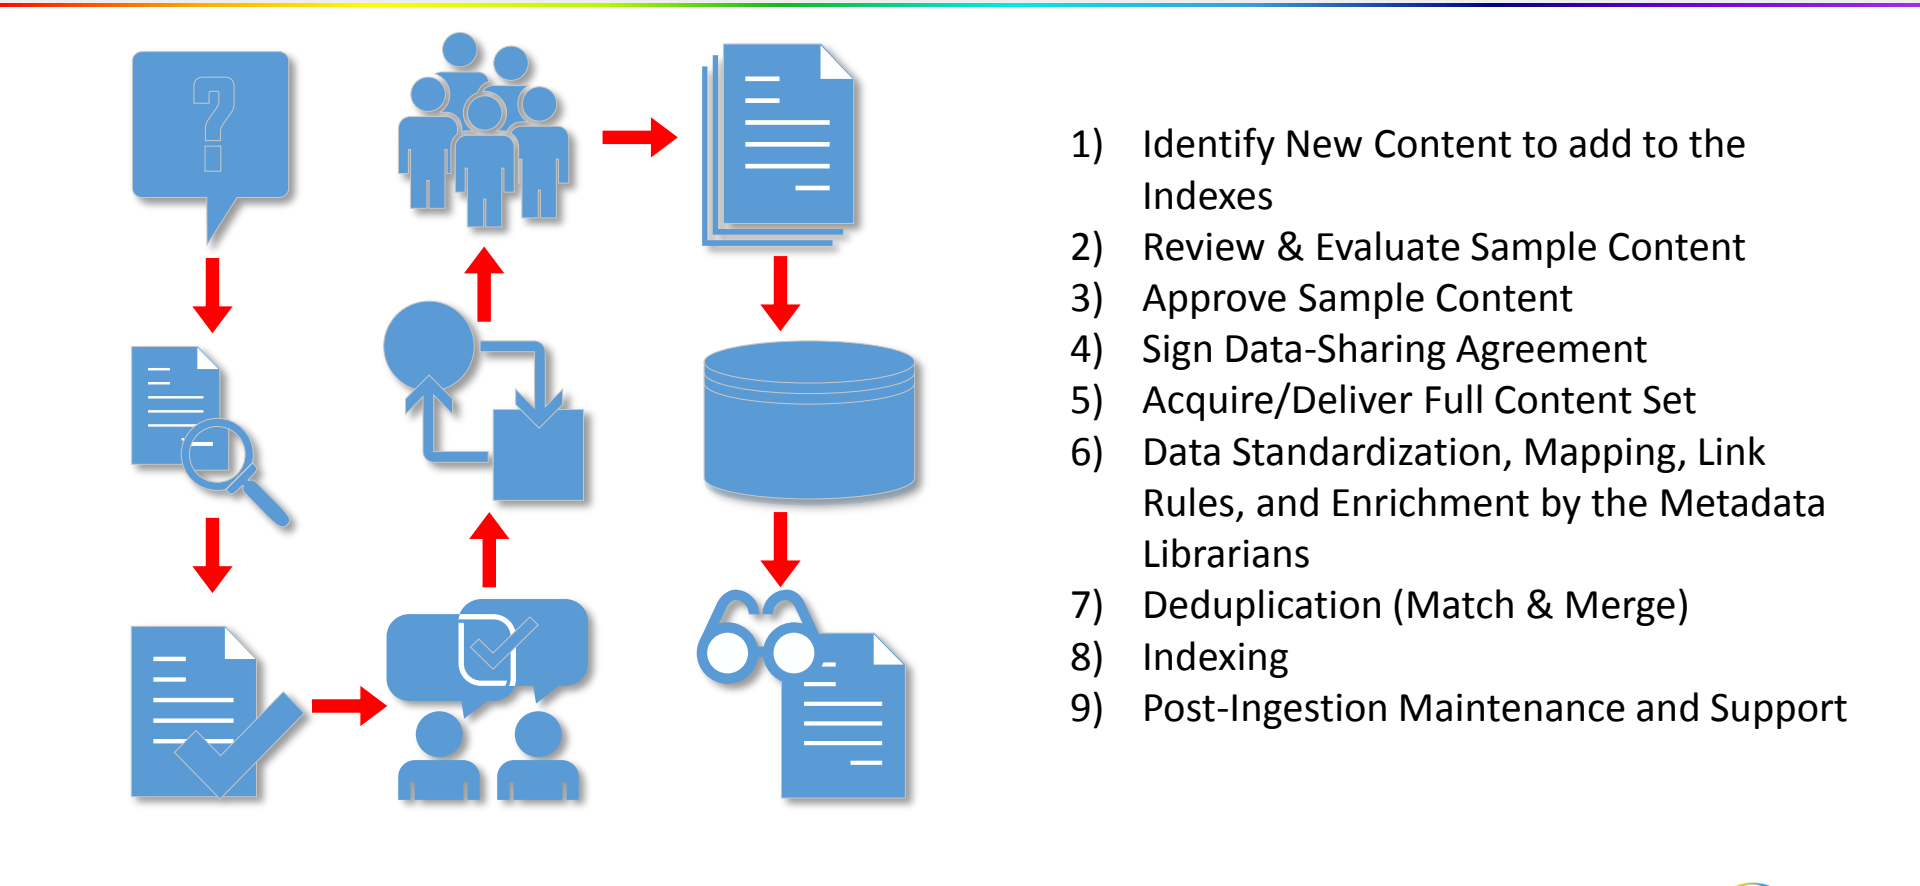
1) Identify New Content to add to the Indexes
2) Review & Evaluate Sample Content
3) Approve Sample Content
4) Sign Data-Sharing Agreement
5) Acquire/Deliver Full Content Set
6) Data Standardization, Mapping, Link Rules, and Enrichment by the Metadata Librarians
7) Deduplication (Match & Merge)
8) Indexing
9) Post-Ingestion Maintenance and Support